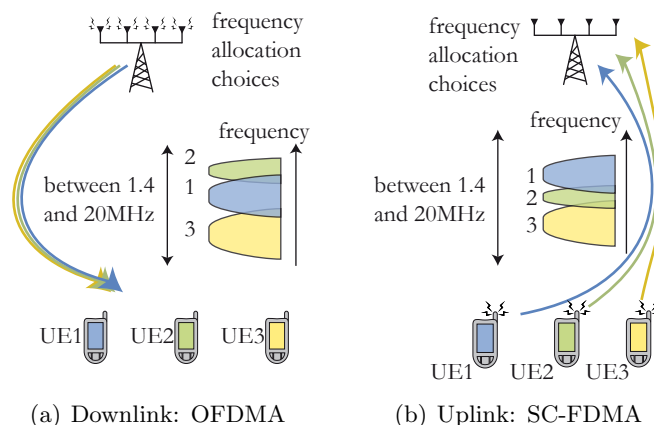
frequency allocation choices

frequency

2
1
3

between 1.4 and 20MHz

UE1 UE2 UE3

(a) Downlink: OFDMA

frequency allocation choices

frequency

1
2
3

between 1.4 and 20MHz

UE1 UE2 UE3

(b) Uplink: SC-FDMA